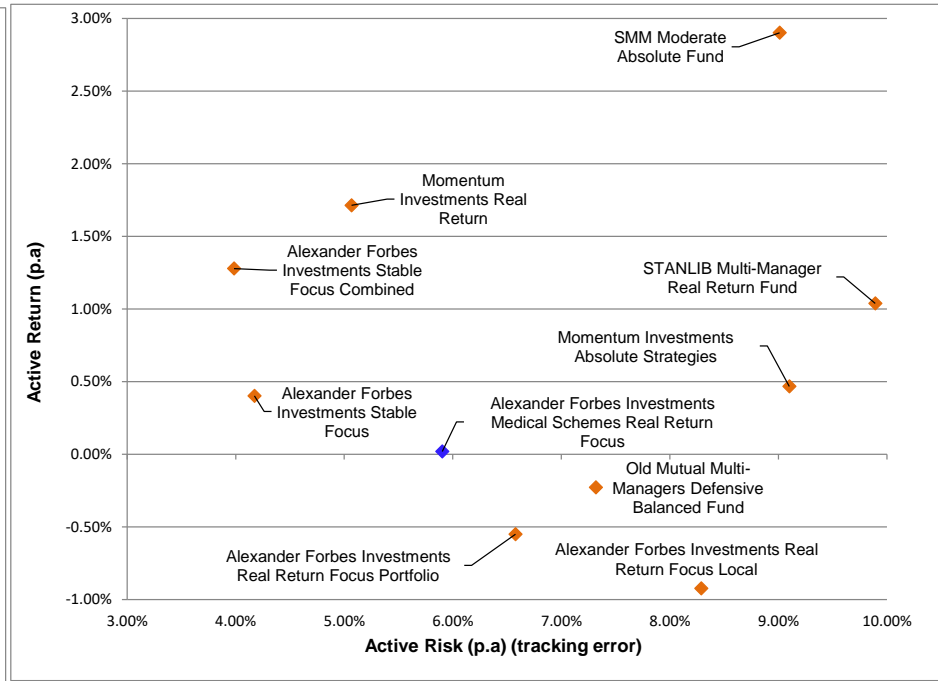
Active Return (p.a)

3.00%
2.50%
2.00%
1.50%
1.00%
0.50%
0.00%
-0.50%
-1.00%

SMM Moderate Absolute Fund

Momentum Investments Real Return

Alexander Forbes Investments Stable Focus Combined

STANLIB Multi-Manager Real Return Fund

Momentum Investments Absolute Strategies

Alexander Forbes Investments Stable Focus

Alexander Forbes Investments Medical Schemes Real Return Focus

Old Mutual Multi-Managers Defensive Balanced Fund

Alexander Forbes Investments Real Return Focus Portfolio

Alexander Forbes Investments Real Return Focus Local

3.00%
4.00%
5.00%
6.00%
7.00%
8.00%
9.00%
10.00%

Active Risk (p.a) (tracking error)